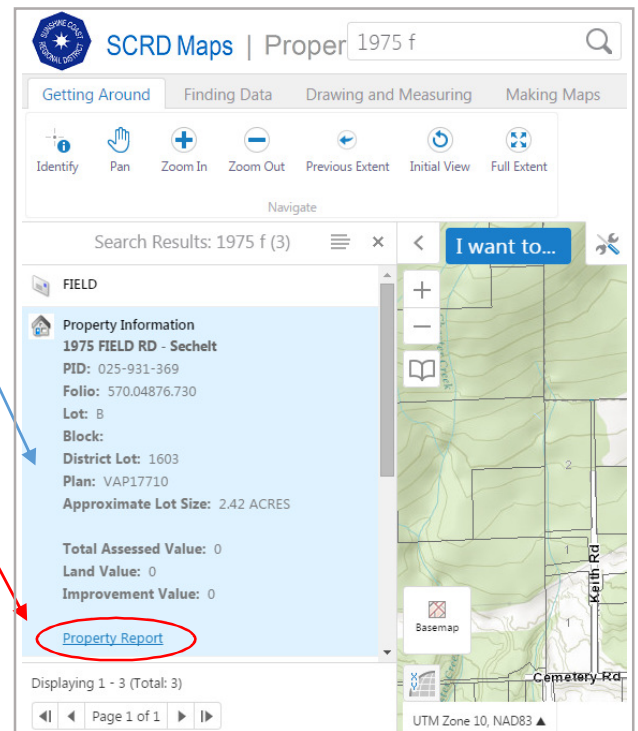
SUNSHINE COAST REGIONAL DISTRICT

SCRD Maps | Proper

1975 f

Getting Around

Finding Data

Drawing and Measuring

Making Maps

Identify

Pan

Zoom In

Zoom Out

Previous Extent

Initial View

Full Extent

Navigate

Search Results: 1975 f (3)

I want to...

FIELD

Property Information
1975 FIELD RD - Sechelt
PID: 025-931-369
Folio: 570.04876.730
Lot: B
Block:
District Lot: 1603
Plan: VAP17710
Approximate Lot Size: 2.42 ACRES

Total Assessed Value: 0
Land Value: 0
Improvement Value: 0

Property Report

Displaying 1 - 3 (Total: 3)

Page 1 of 1

2

1

Keith Rd

Basemap

Cemetery Rd

UTM Zone 10, NAD83 ▲